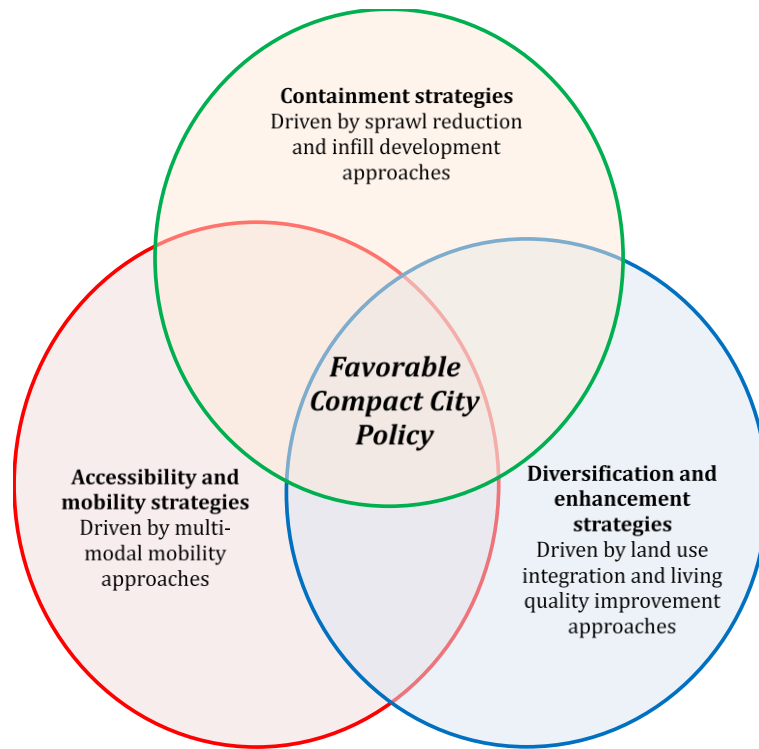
**Containment strategies**
Driven by sprawl reduction and infill development approaches

*Favorable Compact City Policy*

**Accessibility and mobility strategies**
Driven by multi-modal mobility approaches

**Diversification and enhancement strategies**
Driven by land use integration and living quality improvement approaches